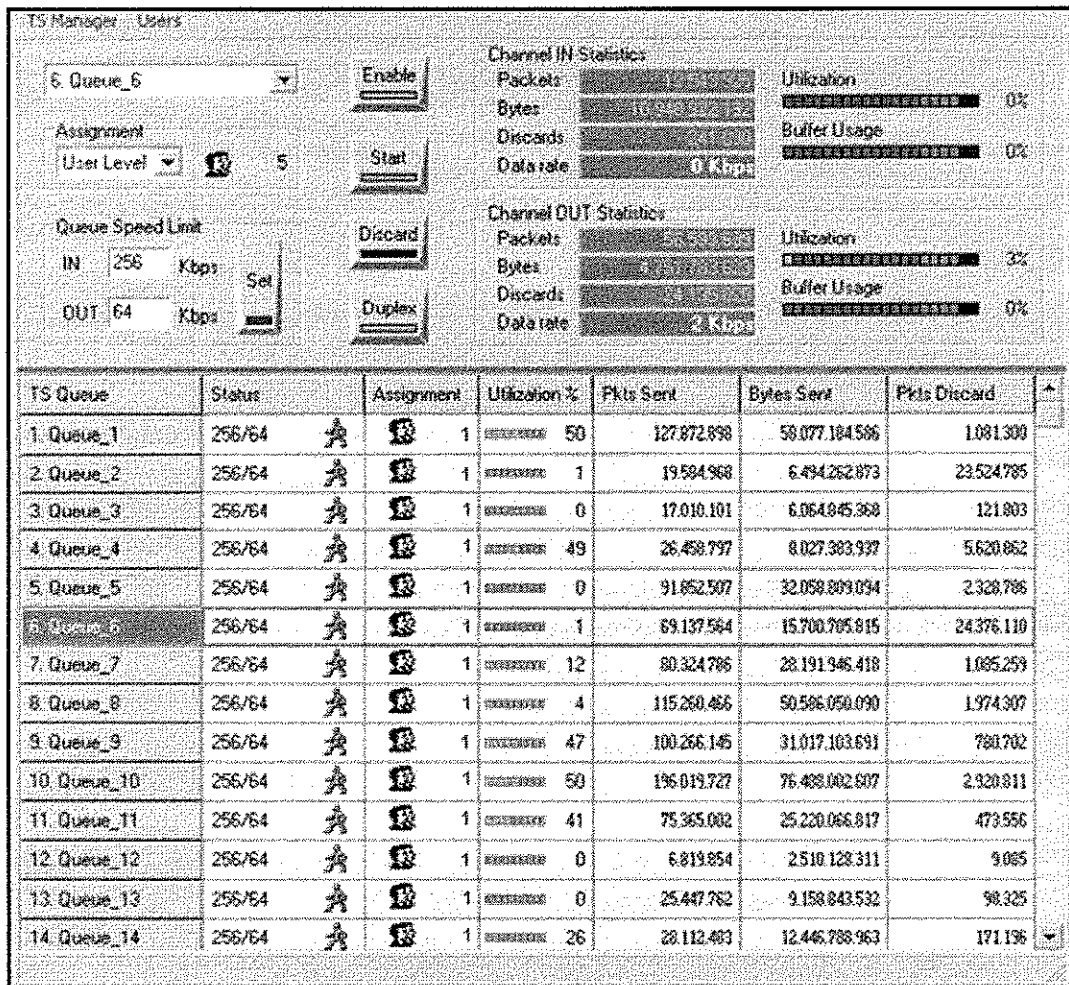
TS Manager Users

6. Queue_6

Assignment
User Level 5

Queue Speed Limit
IN 256 Kbps
OUT 64 Kbps
Set

Enable

Start

Discard

Duplex

Channel IN Statistics
Packets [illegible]
Bytes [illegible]
Discards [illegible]
Data rate 0 Kbps

Utilization 0%
Buffer Usage 0%

Channel OUT Statistics
Packets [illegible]
Bytes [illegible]
Discards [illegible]
Data rate 2 Kbps

Utilization 3%
Buffer Usage 0%

| TS Queue | Status | Assignment | Utilization % | Pkts Sent | Bytes Sent | Pkts Discard |
|---|---|---|---|---|---|---|
| 1. Queue_1 | 256/64 | 1 | 50 | 127.872.898 | 58.077.184.586 | 1.081.300 |
| 2. Queue_2 | 256/64 | 1 | 1 | 19.584.968 | 6.494.262.873 | 23.524.785 |
| 3. Queue_3 | 256/64 | 1 | 0 | 17.010.101 | 6.064.845.368 | 121.803 |
| 4. Queue_4 | 256/64 | 1 | 49 | 26.458.797 | 8.027.383.937 | 5.620.862 |
| 5. Queue_5 | 256/64 | 1 | 0 | 91.852.507 | 32.058.809.094 | 2.328.786 |
| 6. Queue_6 | 256/64 | 1 | 1 | 69.137.584 | 15.700.705.815 | 24.376.110 |
| 7. Queue_7 | 256/64 | 1 | 12 | 80.324.786 | 28.191.946.418 | 1.085.259 |
| 8. Queue_8 | 256/64 | 1 | 4 | 115.260.466 | 50.586.050.090 | 1.974.307 |
| 9. Queue_9 | 256/64 | 1 | 47 | 100.266.145 | 31.017.103.691 | 780.702 |
| 10. Queue_10 | 256/64 | 1 | 50 | 196.019.727 | 76.488.002.607 | 2.920.811 |
| 11. Queue_11 | 256/64 | 1 | 41 | 75.365.082 | 25.220.066.817 | 473.556 |
| 12. Queue_12 | 256/64 | 1 | 0 | 6.819.854 | 2.510.128.311 | 9.085 |
| 13. Queue_13 | 256/64 | 1 | 0 | 25.447.762 | 9.158.843.532 | 98.325 |
| 14. Queue_14 | 256/64 | 1 | 26 | 28.112.483 | 12.446.788.963 | 171.136 |